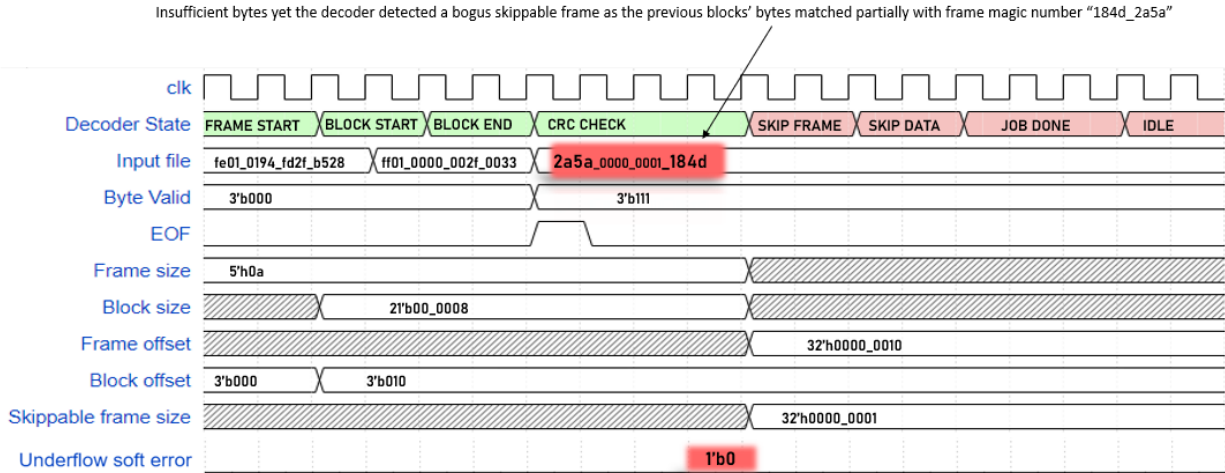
Insufficient bytes yet the decoder detected a bogus skippable frame as the previous blocks' bytes matched partially with frame magic number "184d_2a5a"

clk
Decoder State FRAME START BLOCK START BLOCK END CRC CHECK SKIP FRAME SKIP DATA JOB DONE IDLE
Input file fe01_0194_fd2f_b528 ff01_0000_002f_0033 2a5a_0000_0001_184d
Byte Valid 3'b000 3'b111
EOF
Frame size 5'h0a
Block size 21'b00_0008
Frame offset 32'h0000_0010
Block offset 3'b000 3'b010
Skippable frame size 32'h0000_0001
Underflow soft error 1'b0